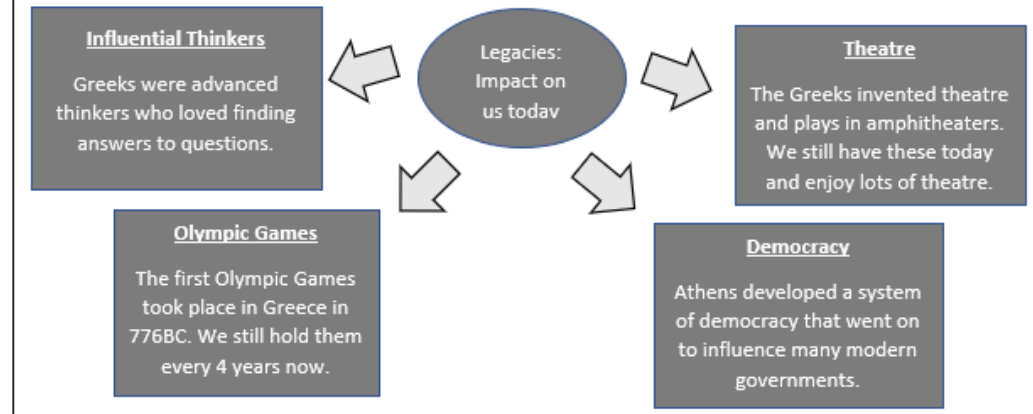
Legacies: Impact on us todav

Influential Thinkers

Greeks were advanced thinkers who loved finding answers to questions.

Theatre

The Greeks invented theatre and plays in amphitheaters. We still have these today and enjoy lots of theatre.

Olympic Games

The first Olympic Games took place in Greece in 776BC. We still hold them every 4 years now.

Democracy

Athens developed a system of democracy that went on to influence many modern governments.